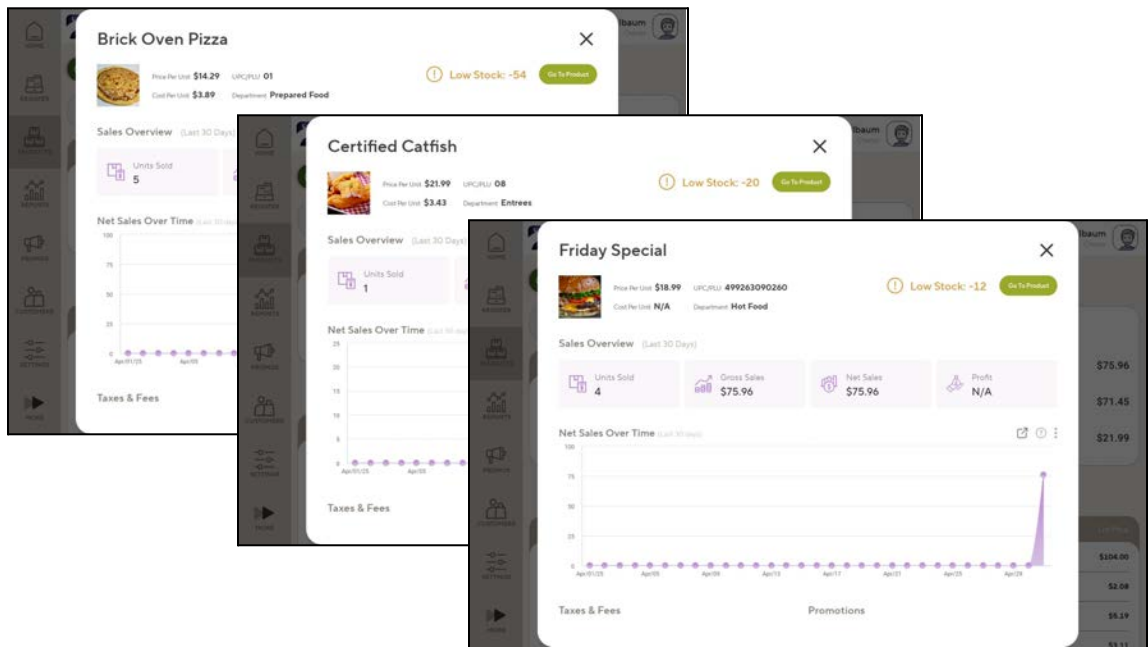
Brick Oven Pizza

Price Per Unit $14.29 UPC/PLU 01
Cost Per Unit $3.89 Department Prepared Food

Low Stock: -54 Go To Product

Sales Overview (Last 30 Days)

Units Sold
5

Net Sales Over Time

100
75
50
25
0
Apr/01/25 Apr/05

Taxes & Fees

Certified Catfish

Price Per Unit $21.99 UPC/PLU 08
Cost Per Unit $3.43 Department Entrees

Low Stock: -20 Go To Product

Sales Overview (Last 30 Days)

Units Sold
1

Net Sales Over Time

25
20
15
10
5
0
Apr/01/25 Apr/05

Taxes & Fees

Friday Special

Price Per Unit $18.99 UPC/PLU 499263090260
Cost Per Unit N/A Department Hot Food

Low Stock: -12 Go To Product

Sales Overview (Last 30 Days)

Units Sold
4

Gross Sales
$75.96

Net Sales
$75.96

Profit
N/A

Net Sales Over Time (Last 30 days)

100
75
50
25
0
Apr/01/25 Apr/05 Apr/09 Apr/13 Apr/17 Apr/21 Apr/25 Apr/29

Taxes & Fees

Promotions

HOME
REGISTER
PRODUCTS
REPORTS
PROMOS
CUSTOMERS
SETTINGS
MORE

$75.96
$71.45
$21.99
$104.00
$2.08
$5.19